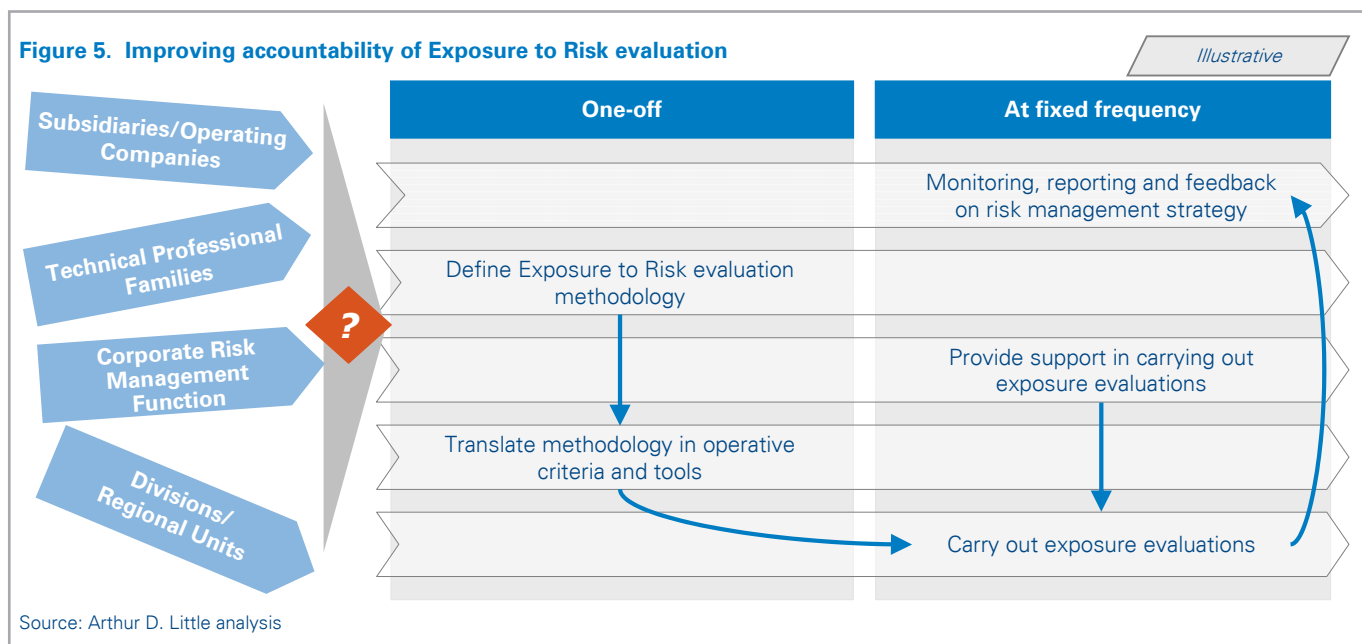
Figure 5. Improving accountability of Exposure to Risk evaluation

Illustrative

Subsidiaries/Operating Companies

Technical Professional Families

Corporate Risk Management Function

Divisions/ Regional Units

?

| One-off | At fixed frequency |
|---|---|
| | Monitoring, reporting and feedback on risk management strategy |
| Define Exposure to Risk evaluation methodology | |
| | Provide support in carrying out exposure evaluations |
| Translate methodology in operative criteria and tools | |
| | Carry out exposure evaluations |

Source: Arthur D. Little analysis